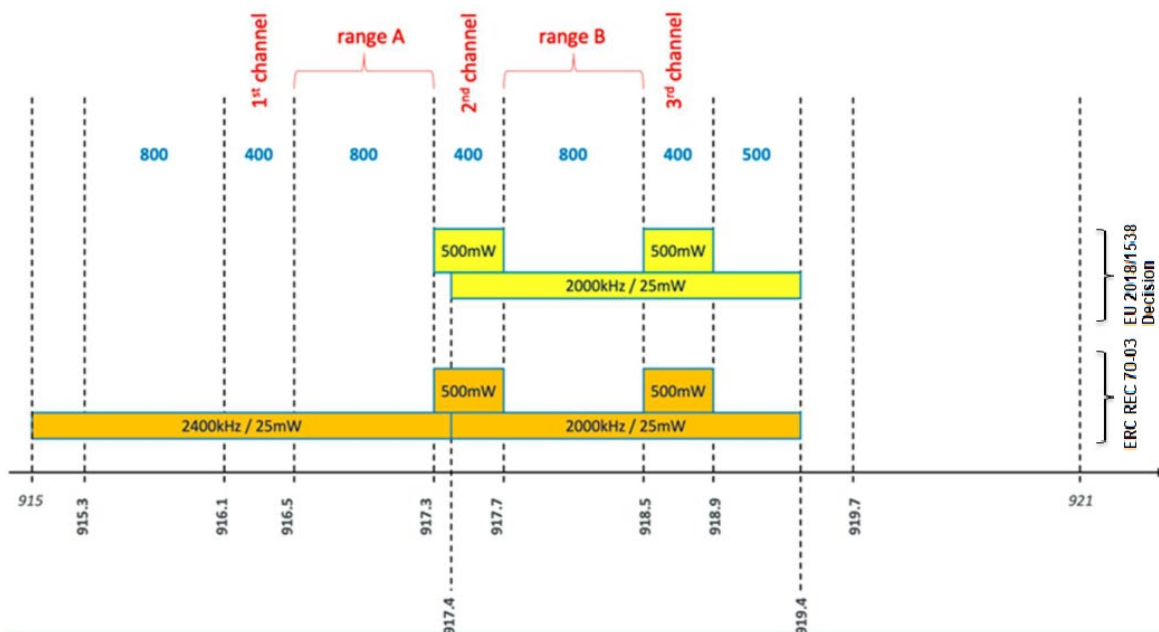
1$^{st}$ channel
range A
2$^{nd}$ channel
range B
3$^{rd}$ channel

800
400
800
400
800
400
500

500mW
500mW
2000kHz / 25mW

EU 2018/1538 Decision

500mW
500mW
2400kHz / 25mW
2000kHz / 25mW

ERC REC 70-03

915
915.3
916.1
916.5
917.3
917.7
918.5
918.9
919.7
921
917.4
919.4